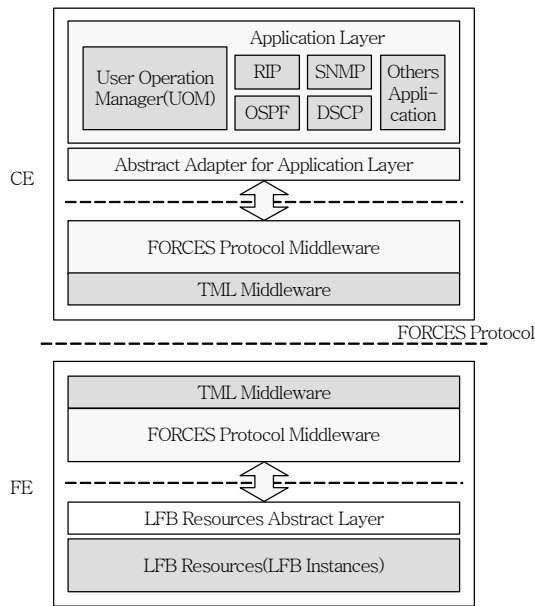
Application Layer

User Operation Manager(UOM)

RIP

SNMP

Others Appli-cation

OSPF

DSCP

Abstract Adapter for Application Layer

CE

FORCES Protocol Middleware

TML Middleware

FORCES Protocol

TML Middleware

FORCES Protocol Middleware

FE

LFB Resources Abstract Layer

LFB Resources(LFB Instances)